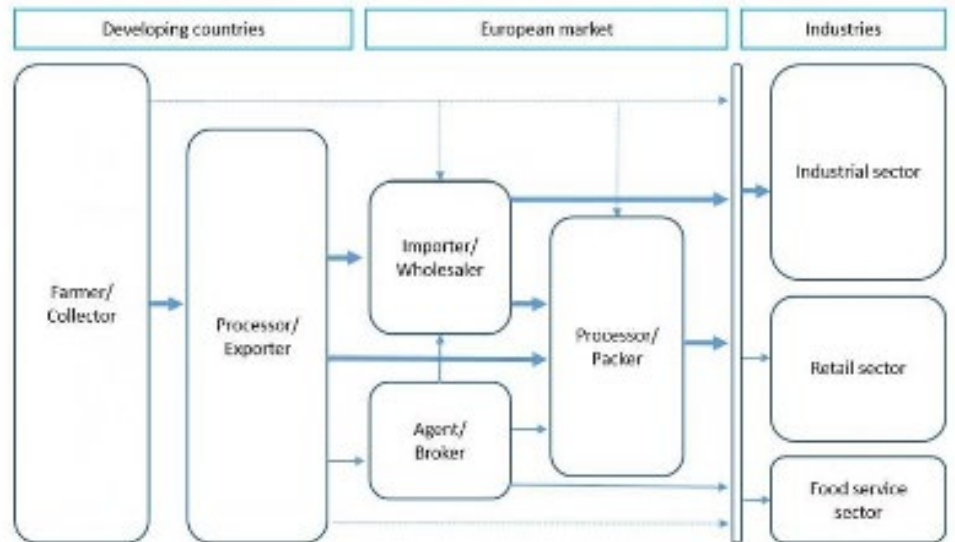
Developing countries

European market

Industries

Farmer/ Collector

Processor/ Exporter

Importer/ Wholesaler

Agent/ Broker

Processor/ Packer

Industrial sector

Retail sector

Food service sector